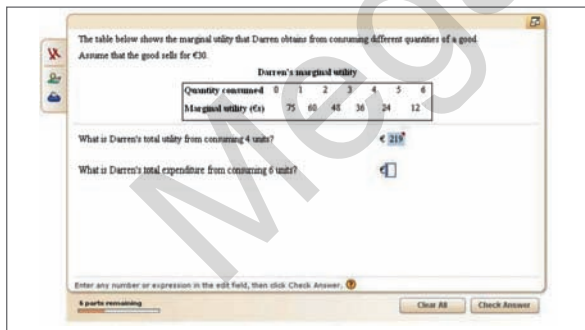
The table below shows the marginal utility that Darren obtains from consuming different quantities of a good. Assume that the good sells for €30.

Darren's marginal utility

| Quantity consumed | 0 | 1 | 2 | 3 | 4 | 5 | 6 |
|---|---|---|---|---|---|---|---|
| Marginal utility (€s) | | 75 | 60 | 48 | 36 | 24 | 12 |

What is Darren's total utility from consuming 4 units?

€ 219

What is Darren's total expenditure from consuming 6 units?

€

Enter any number or expression in the edit field, then click Check Answer.

6 parts remaining

Clear All

Check Answer